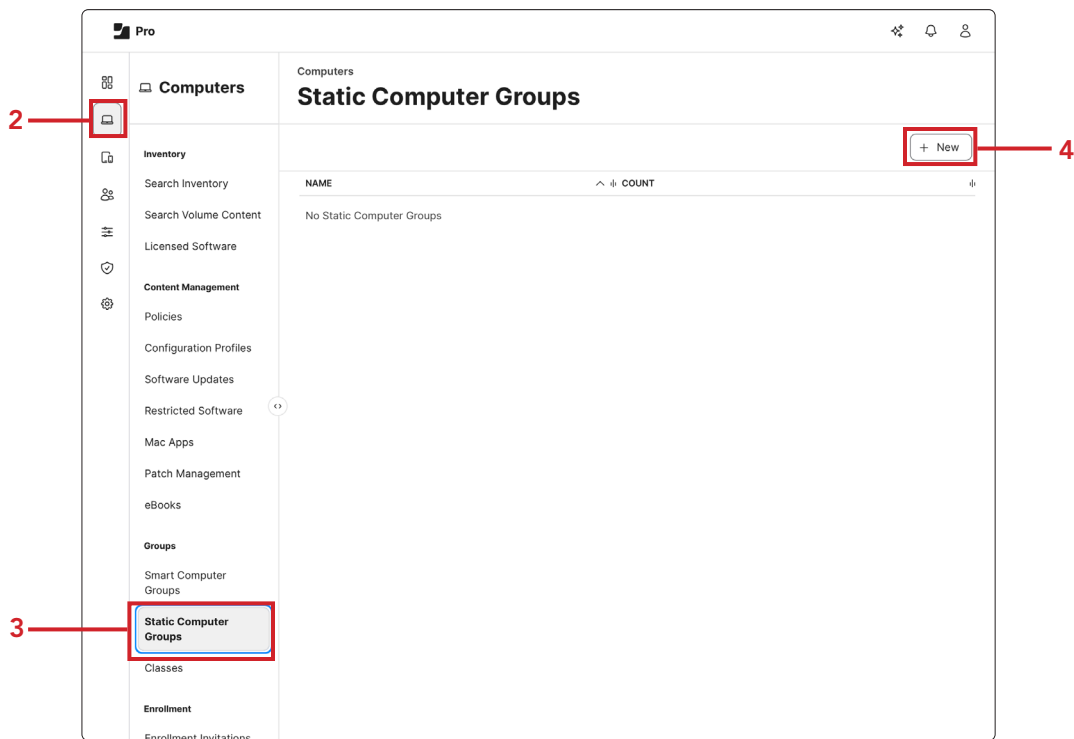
Pro

2

Computers

Inventory

Search Inventory

Search Volume Content

Licensed Software

Content Management

Policies

Configuration Profiles

Software Updates

Restricted Software

Mac Apps

Patch Management

eBooks

Groups

Smart Computer Groups

3

Static Computer Groups

Classes

Enrollment

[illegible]

Computers

Static Computer Groups

+ New

4

| NAME | COUNT |
|---|---|
| No Static Computer Groups | |